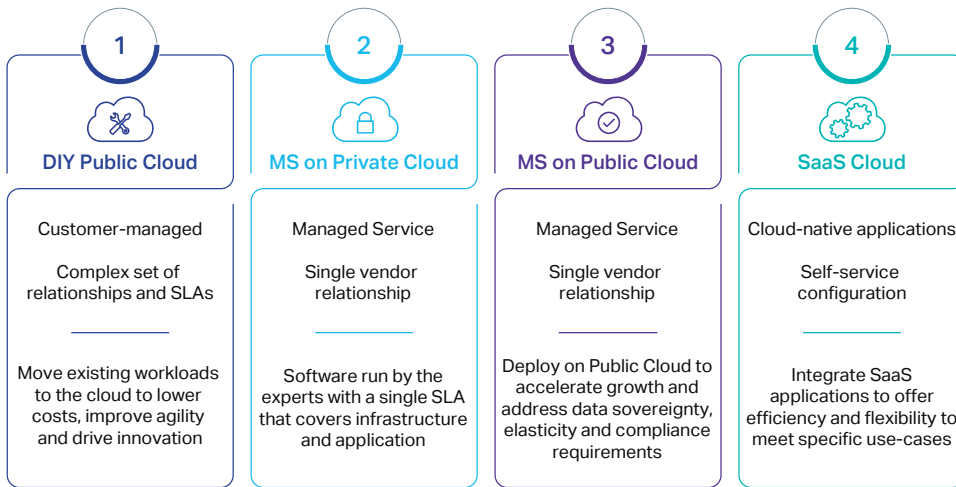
1

DIY Public Cloud

Customer-managed

Complex set of relationships and SLAs

Move existing workloads to the cloud to lower costs, improve agility and drive innovation

2

MS on Private Cloud

Managed Service

Single vendor relationship

Software run by the experts with a single SLA that covers infrastructure and application

3

MS on Public Cloud

Managed Service

Single vendor relationship

Deploy on Public Cloud to accelerate growth and address data sovereignty, elasticity and compliance requirements

4

SaaS Cloud

Cloud-native applications

Self-service configuration

Integrate SaaS applications to offer efficiency and flexibility to meet specific use-cases